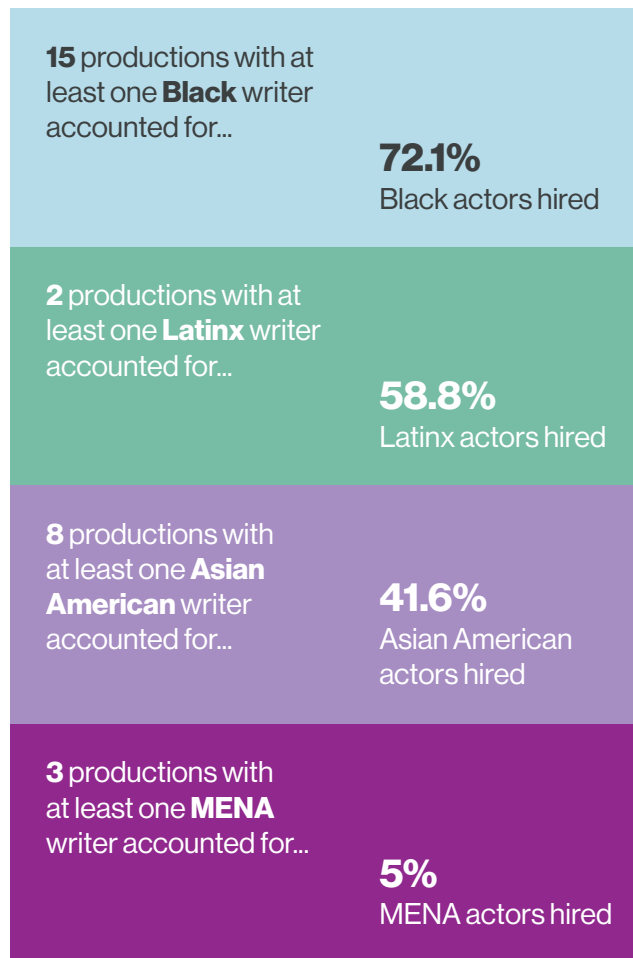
15 productions with at least one Black writer accounted for...

72.1%
Black actors hired

2 productions with at least one Latinx writer accounted for...

58.8%
Latinx actors hired

8 productions with at least one Asian American writer accounted for...

41.6%
Asian American actors hired

3 productions with at least one MENA writer accounted for...

5%
MENA actors hired